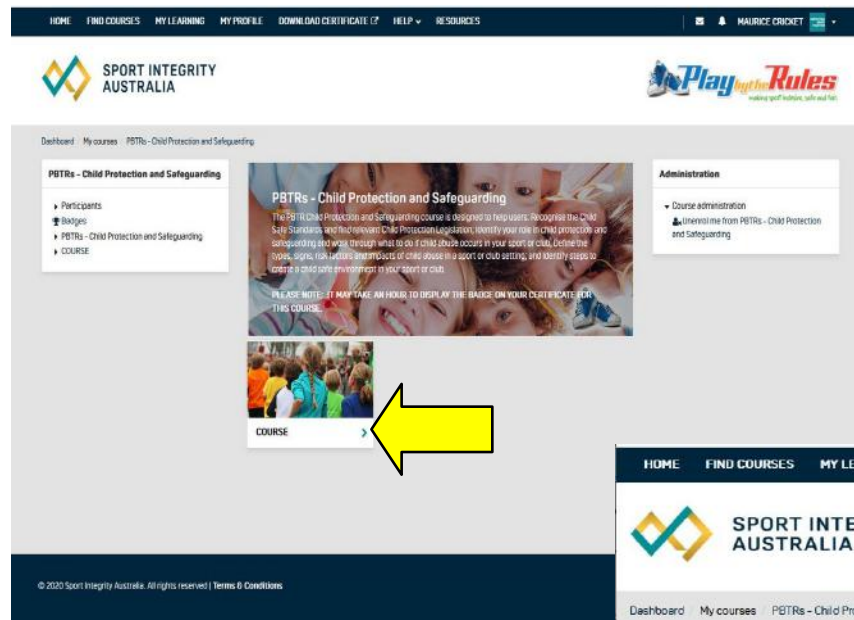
HOME FIND COURSES MY LEARNING MY PROFILE DOWNLOAD CERTIFICATE HELP RESOURCES

MAURICE CRICKET

SPORT INTEGRITY AUSTRALIA

Play by the Rules
making sport inclusive, safe and fair

Dashboard / My courses / PBTRs - Child Protection and Safeguarding

PBTRs - Child Protection and Safeguarding

Participants
Badges
PBTRs - Child Protection and Safeguarding
COURSE

PBTRs - Child Protection and Safeguarding

The PBTR Child Protection and Safeguarding course is designed to help users: Recognise the Child Safe Standards and find relevant Child Protection Legislation, identify your role in child protection and safeguarding and work through what to do if child abuse occurs in your sport or club. Define the types, signs, risk factors and impacts of child abuse in a sport or club setting, and identify steps to create a child safe environment in your sport or club.

PLEASE NOTE: IT MAY TAKE AN HOUR TO DISPLAY THE BADGE ON YOUR CERTIFICATE FOR THIS COURSE.

COURSE

Administration

Course administration
Unenrol me from PBTRs - Child Protection and Safeguarding

© 2020 Sport Integrity Australia. All rights reserved | Terms & Conditions

HOME FIND COURSES MY LE

SPORT INTE
AUSTRALIA

Dashboard / My courses / PBTRs - Child Pr